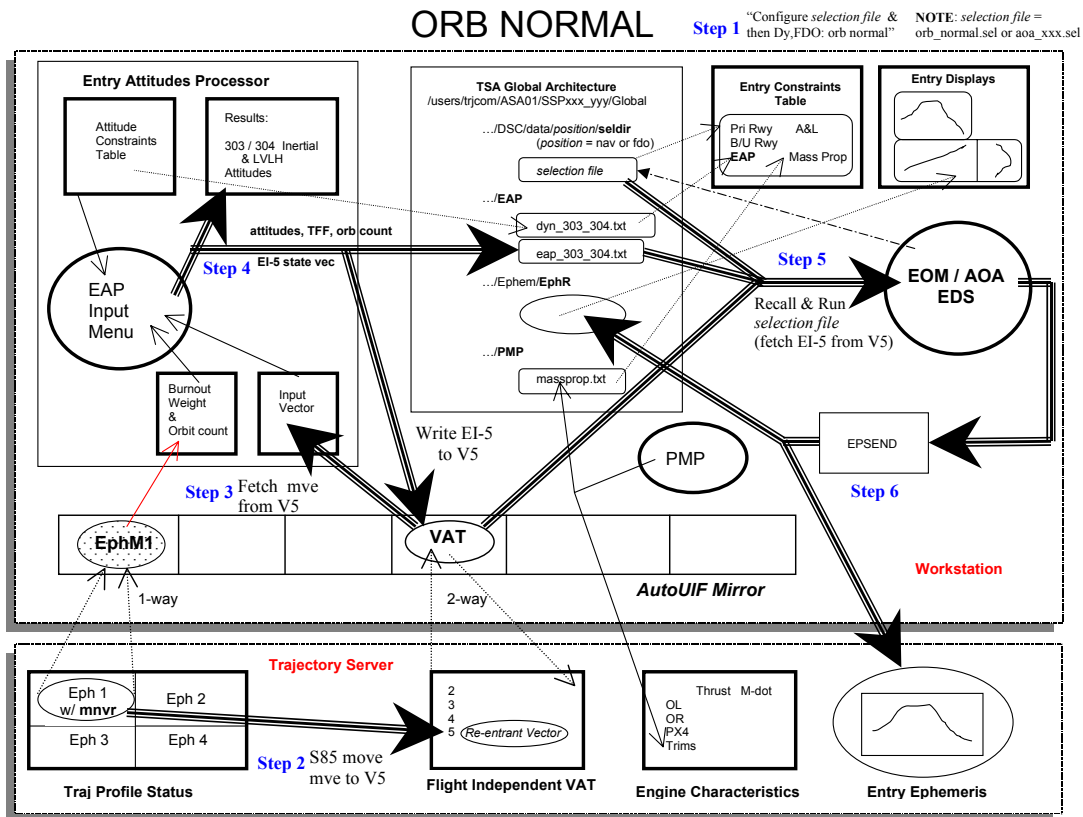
ORB NORMAL

Step 1 "Configure *selection file* & then Dy,FDO: orb normal"

NOTE: *selection file* = orb_normal.sel or aoa_xxx.sel

Entry Attitudes Processor

Attitude Constraints Table

Results:
303 / 304 Inertial & LVLH Attitudes

EAP Input Menu

Burnout Weight & Orbit count

Input Vector

attitudes, TFF, orb count

EI-5 state vec

Step 4

TSA Global Architecture
/users/trjcom/ASA01/SSPxxx_yyy/Global

.../DSC/data/*position*/seldir
(*position* = nav or fdo)

selection file

.../EAP

dyn_303_304.txt

eap_303_304.txt

.../Ephem/EphR

.../PMP

massprop.txt

Entry Constraints Table

Pri Rwy A&L
B/U Rwy
EAP Mass Prop

Entry Displays

Step 5

EOM / AOA EDS

Recall & Run *selection file* (fetch EI-5 from V5)

EPSEND

Step 6

Write EI-5 to V5

PMP

Step 3 Fetch mve from V5

EphM1

VAT

AutoUIF Mirror

Workstation

1-way

2-way

Trajectory Server

Eph 1 w/ mnvr

Eph 2

Eph 3

Eph 4

Traj Profile Status

Step 2 S85 move mve to V5

2
3
4
5 Re-entrant Vector

Flight Independent VAT

Thrust M-dot
OL
OR
PX4
Trims

Engine Characteristics

Entry Ephemeris